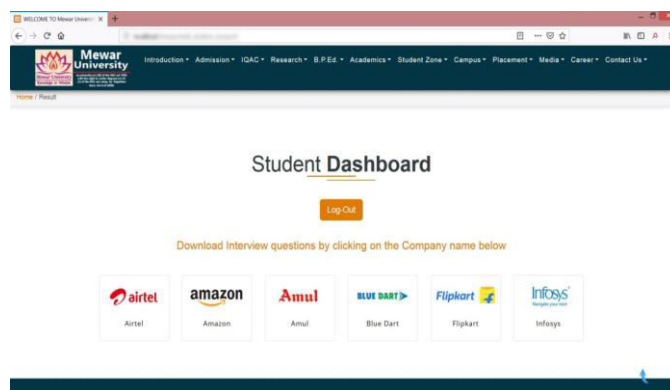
WELCOME TO Mewar Universi ×

Mewar University

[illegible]

Introduction ▾ Admission ▾ IQAC ▾ Research ▾ B.P.Ed. ▾ Academics ▾ Student Zone ▾ Campus ▾ Placement ▾ Media ▾ Career ▾ Contact Us ▾

Home / Result

Student Dashboard

Log-Out

Download Interview questions by clicking on the Company name below

airtel
Airtel

amazon
Amazon

Amul
Amul

BLUE DART
Blue Dart

Flipkart
Flipkart

Infosys
Infosys